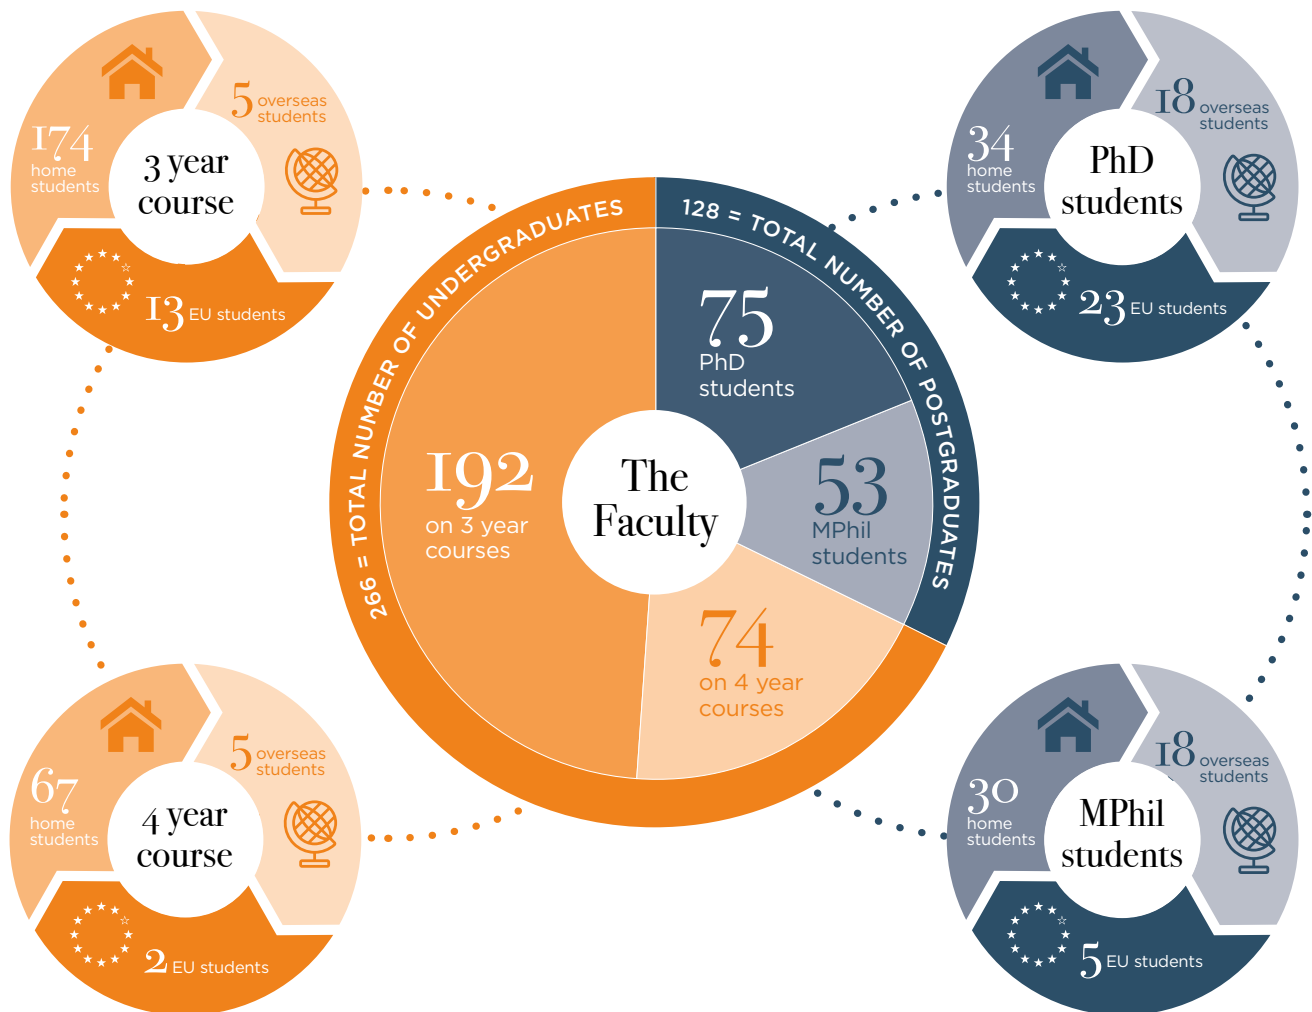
174 home students

5 overseas students

3 year course

13 EU students

34 home students

18 overseas students

PhD students

23 EU students

266 = TOTAL NUMBER OF UNDERGRADUATES

128 = TOTAL NUMBER OF POSTGRADUATES

192 on 3 year courses

The Faculty

75 PhD students

53 MPhil students

74 on 4 year courses

67 home students

5 overseas students

4 year course

2 EU students

30 home students

18 overseas students

MPhil students

5 EU students